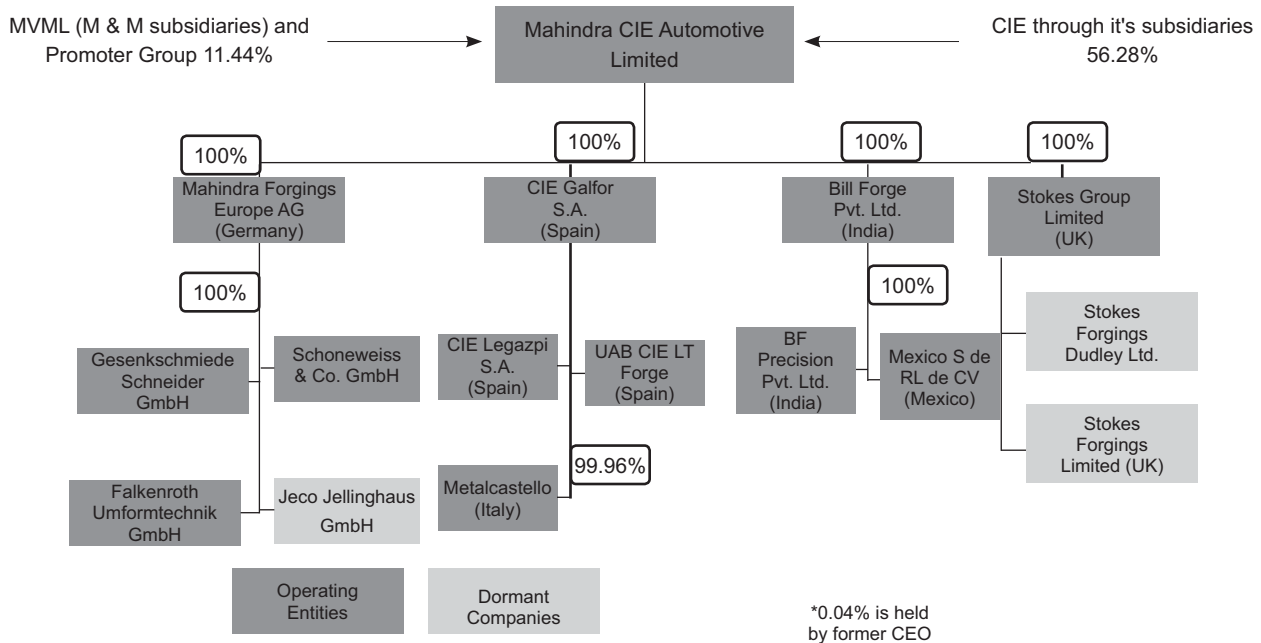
MVML (M & M subsidiaries) and Promoter Group 11.44%

Mahindra CIE Automotive Limited

CIE through it's subsidiaries 56.28%

100%

100%

100%

100%

Mahindra Forgings Europe AG (Germany)

CIE Galfor S.A. (Spain)

Bill Forge Pvt. Ltd. (India)

Stokes Group Limited (UK)

100%

100%

Gesenkschmiede Schneider GmbH

Schoneweiss & Co. GmbH

CIE Legazpi S.A. (Spain)

UAB CIE LT Forge (Spain)

BF Precision Pvt. Ltd. (India)

Mexico S de RL de CV (Mexico)

Stokes Forgings Dudley Ltd.

99.96%

Stokes Forgings Limited (UK)

Falkenroth Umformtechnik GmbH

Jeco Jellinghaus GmbH

Metalcastello (Italy)

Operating Entities

Dormant Companies

*0.04% is held by former CEO